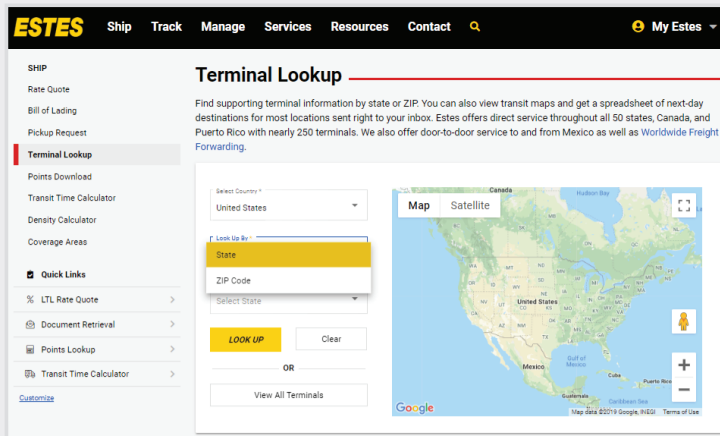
ESTES Ship Track Manage Services Resources Contact My Estes

SHIP
Rate Quote
Bill of Lading
Pickup Request
Terminal Lookup
Points Download
Transit Time Calculator
Density Calculator
Coverage Areas

Quick Links
LTL Rate Quote
Document Retrieval
Points Lookup
Transit Time Calculator
Customize

Terminal Lookup

Find supporting terminal information by state or ZIP. You can also view transit maps and get a spreadsheet of next-day destinations for most locations sent right to your inbox. Estes offers direct service throughout all 50 states, Canada, and Puerto Rico with nearly 250 terminals. We also offer door-to-door service to and from Mexico as well as Worldwide Freight Forwarding.

Select Country
United States

Look Up By
State
ZIP Code
Select State

LOOK UP
Clear
OR
View All Terminals

Map Satellite
Canada
Hudson Bay
United States
Gulf of Mexico
Mexico
Puerto Rico
Caribbean Sea
Google
Map data ©2019 Google, INEGI Terms of Use